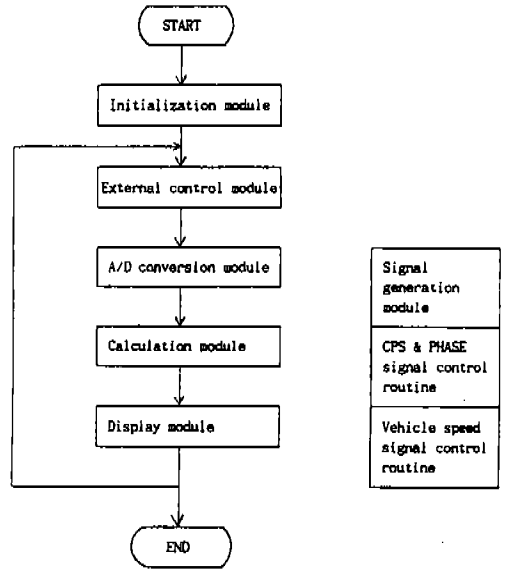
START

Initialization module

External control module

A/D conversion module

Calculation module

Display module

END

Signal generation module

CPS & PHASE signal control routine

Vehicle speed signal control routine